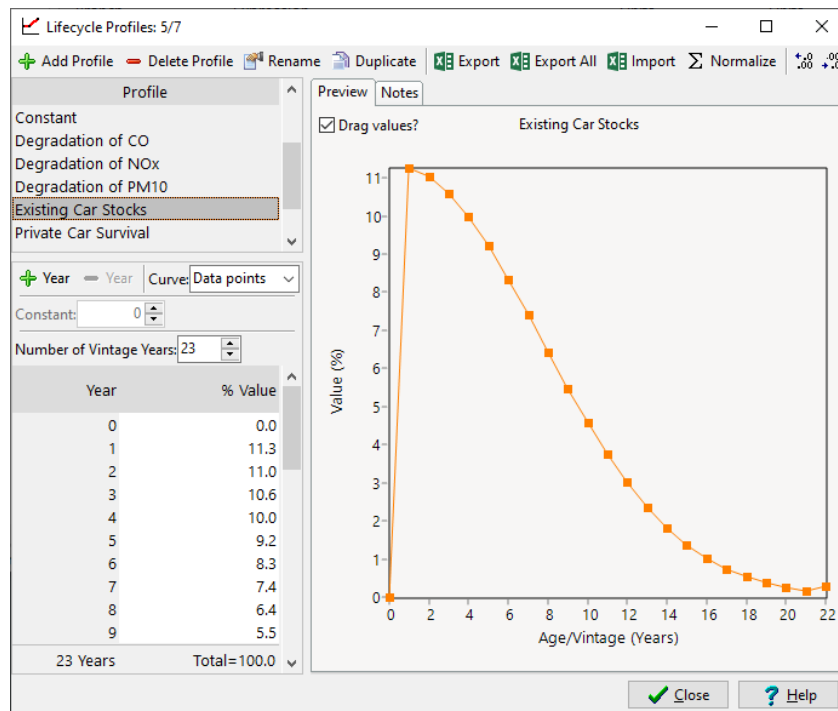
Lifecycle Profiles: 5/7

Add Profile | Delete Profile | Rename | Duplicate | Export | Export All | Import | Normalize

Profile
Constant
Degradation of CO
Degradation of NOx
Degradation of PM10
Existing Car Stocks
Private Car Survival

Year | Year | Curve: Data points
Constant: 0
Number of Vintage Years: 23

| Year | % Value |
|---|---|
| 0 | 0.0 |
| 1 | 11.3 |
| 2 | 11.0 |
| 3 | 10.6 |
| 4 | 10.0 |
| 5 | 9.2 |
| 6 | 8.3 |
| 7 | 7.4 |
| 8 | 6.4 |
| 9 | 5.5 |

23 Years Total=100.0

Preview | Notes
Drag values?
Existing Car Stocks

Value (%)
0 1 2 3 4 5 6 7 8 9 10 11
0 2 4 6 8 10 12 14 16 18 20 22
Age/Vintage (Years)

Close | Help